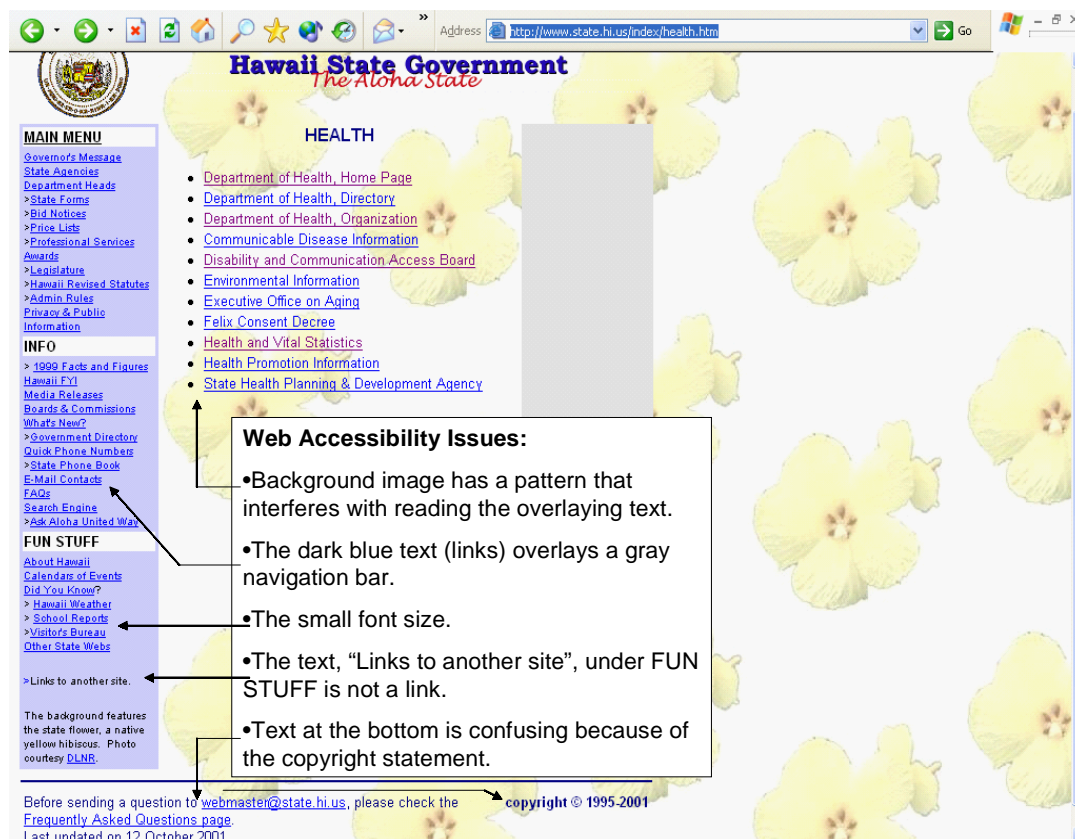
Address http://www.state.hi.us/index/health.htm Go

Hawaii State Government
The Aloha State

MAIN MENU
Governor's Message
State Agencies
Department Heads
>State Forms
>Bid Notices
>Price Lists
>Professional Services Awards
>Legislature
>Hawaii Revised Statutes
>Admin Rules
Privacy & Public Information

INFO
> 1999 Facts and Figures
Hawaii FYI
Media Releases
Boards & Commissions
What's New?
>Government Directory
Quick Phone Numbers
>State Phone Book
E-Mail Contacts
FAQs
Search Engine
>Ask Aloha United Way

FUN STUFF
About Hawaii
Calendars of Events
Did You Know?
> Hawaii Weather
> School Reports
>Visitor's Bureau
Other State Webs

>Links to another site.

The background features the state flower, a native yellow hibiscus. Photo courtesy DLNR.

HEALTH

- Department of Health, Home Page
- Department of Health, Directory
- Department of Health, Organization
- Communicable Disease Information
- Disability and Communication Access Board
- Environmental Information
- Executive Office on Aging
- Felix Consent Decree
- Health and Vital Statistics
- Health Promotion Information
- State Health Planning & Development Agency

Web Accessibility Issues:

•Background image has a pattern that interferes with reading the overlaying text.

•The dark blue text (links) overlays a gray navigation bar.

•The small font size.

•The text, “Links to another site”, under FUN STUFF is not a link.

•Text at the bottom is confusing because of the copyright statement.

Before sending a question to webmaster@state.hi.us, please check the Frequently Asked Questions page.
Last updated on 12 October 2001

copyright © 1995-2001